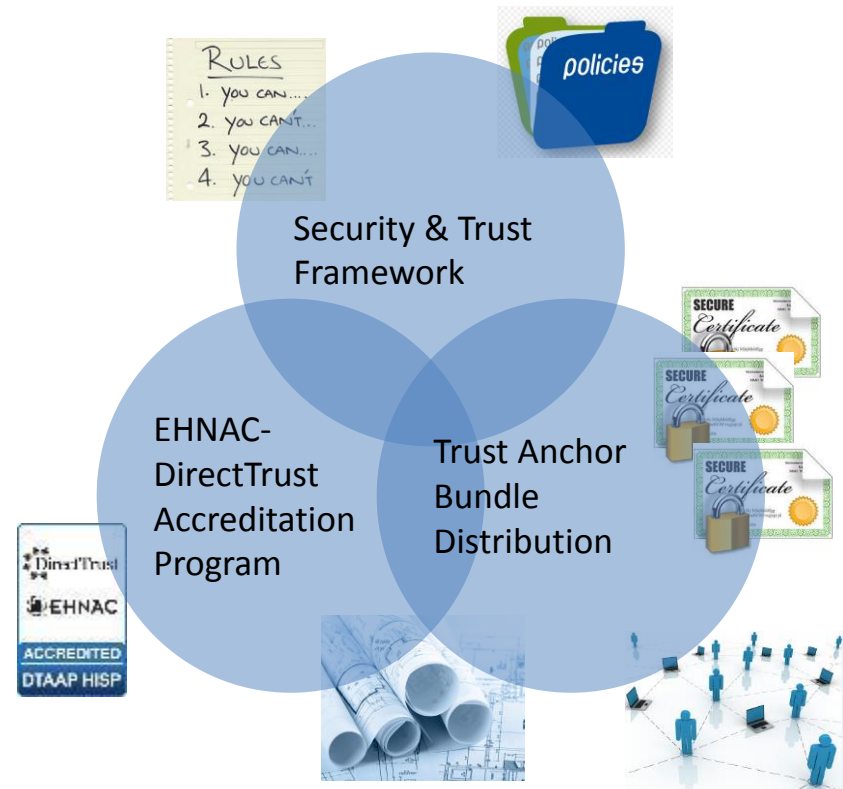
RULES
1. YOU CAN....
2. YOU CAN'T...
3. YOU CAN...
4. YOU CAN'T

policies

Security & Trust Framework

SECURE Certificate

SECURE Certificate

SECURE Certificate

EHNAC-DirectTrust Accreditation Program

Trust Anchor Bundle Distribution

DirectTrust
EHNAC
ACCREDITED
DTAAP HISP